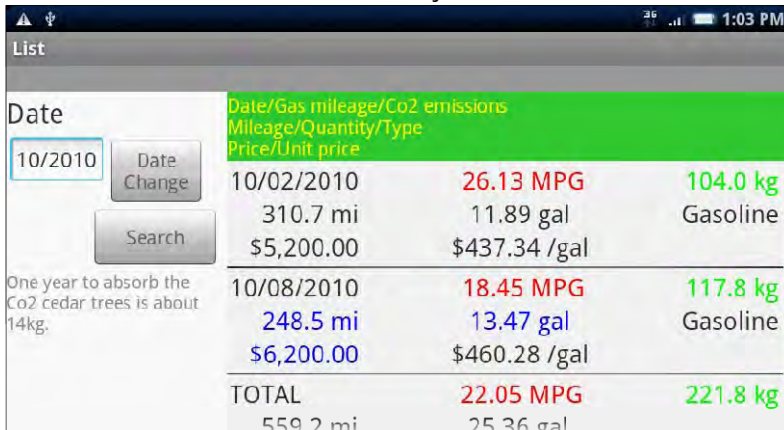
1:03 PM

List

Date

10/2010

Date Change

Search

One year to absorb the Co2 cedar trees is about 14kg.

Date/Gas mileage/Co2 emissions
Mileage/Quantity/Type
Price/Unit price

| | | |
|---|---|---|
| 10/02/2010 | 26.13 MPG | 104.0 kg |
| 310.7 mi | 11.89 gal | Gasoline |
| \$5,200.00 | \$437.34 /gal | |
| 10/08/2010 | 18.45 MPG | 117.8 kg |
| 248.5 mi | 13.47 gal | Gasoline |
| \$6,200.00 | \$460.28 /gal | |
| TOTAL | 22.05 MPG | 221.8 kg |
| 559.2 mi | 25.36 gal | |